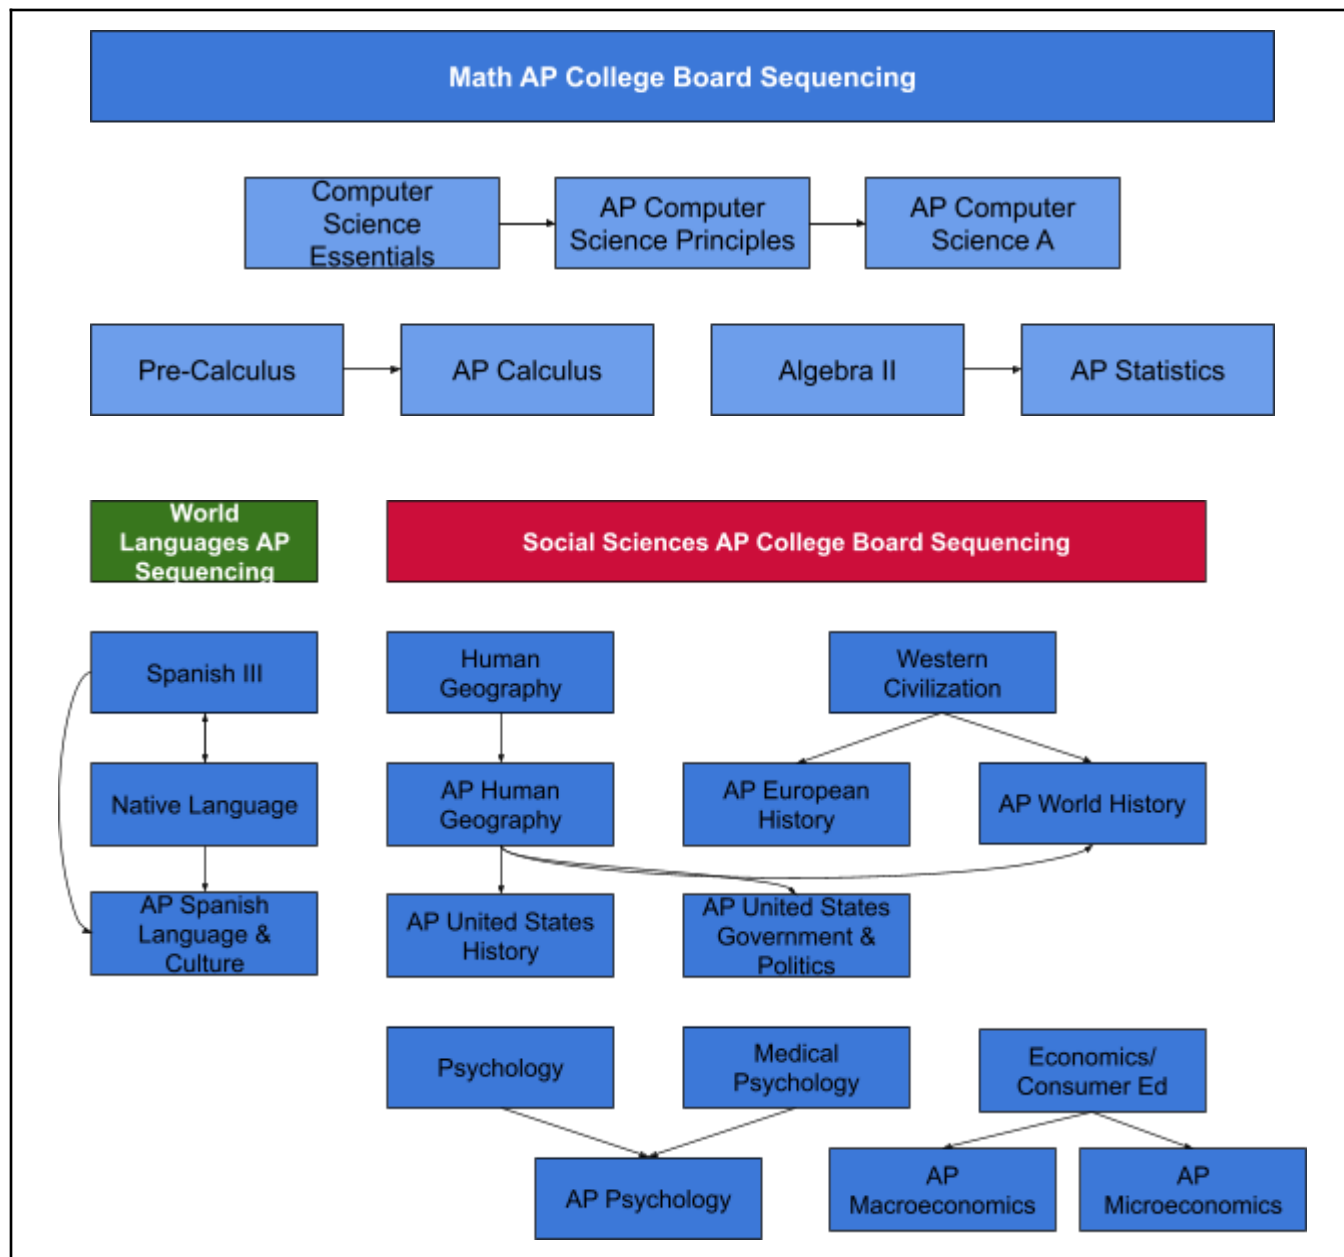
Math AP College Board Sequencing

Computer Science Essentials

AP Computer Science Principles

AP Computer Science A

Pre-Calculus

AP Calculus

Algebra II

AP Statistics

World Languages AP Sequencing

Social Sciences AP College Board Sequencing

Spanish III

Native Language

AP Spanish Language & Culture

Human Geography

AP Human Geography

Western Civilization

AP European History

AP World History

AP United States History

AP United States Government & Politics

Psychology

Medical Psychology

Economics/ Consumer Ed

AP Psychology

AP Macroeconomics

AP Microeconomics